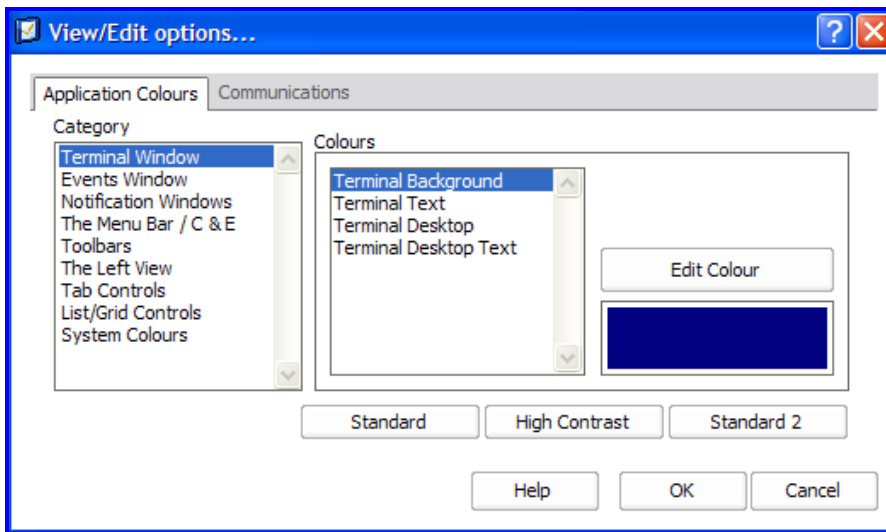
View/Edit options...

Application Colours | Communications

Category

Terminal Window
Events Window
Notification Windows
The Menu Bar / C & E
Toolbars
The Left View
Tab Controls
List/Grid Controls
System Colours

Colours

Terminal Background
Terminal Text
Terminal Desktop
Terminal Desktop Text

Edit Colour

Standard | High Contrast | Standard 2

Help | OK | Cancel